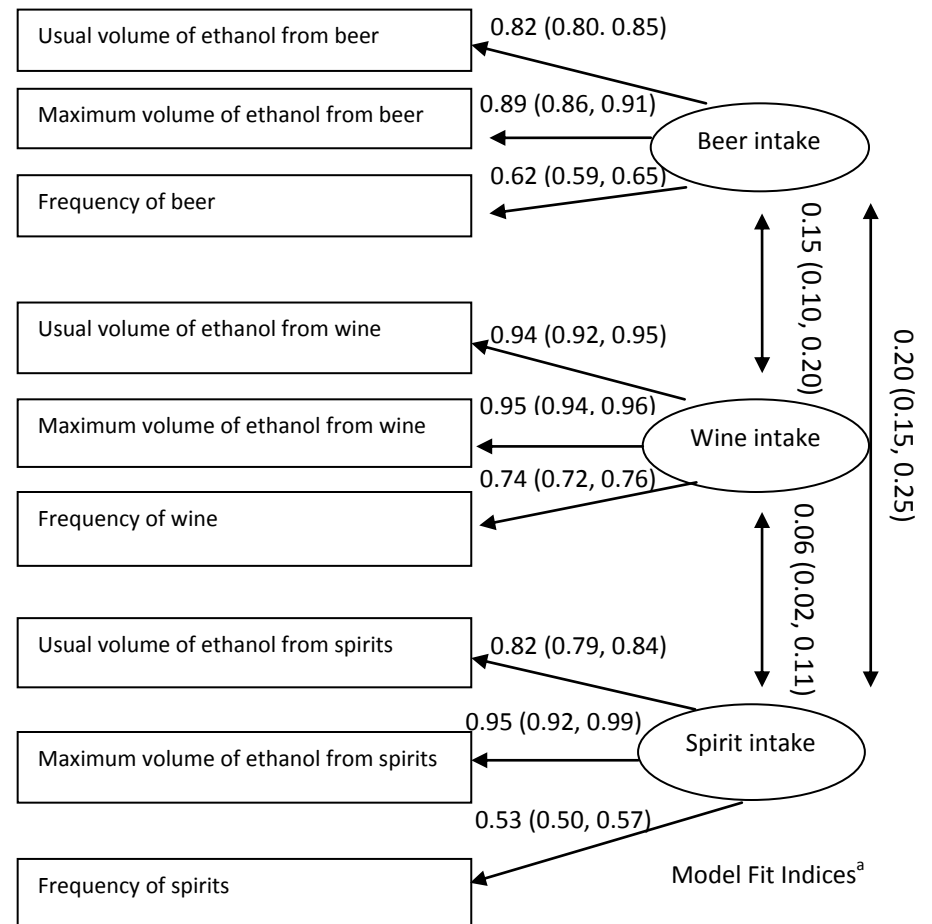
Usual volume of ethanol from beer

0.82 (0.80. 0.85)

Maximum volume of ethanol from beer

0.89 (0.86, 0.91)

Beer intake

Frequency of beer

0.62 (0.59, 0.65)

0.15 (0.10, 0.20)

0.20 (0.15, 0.25)

Usual volume of ethanol from wine

0.94 (0.92, 0.95)

Maximum volume of ethanol from wine

0.95 (0.94, 0.96)

Wine intake

0.74 (0.72, 0.76)

Frequency of wine

0.06 (0.02, 0.11)

Usual volume of ethanol from spirits

0.82 (0.79, 0.84)

0.95 (0.92, 0.99)

Maximum volume of ethanol from spirits

Spirit intake

0.53 (0.50, 0.57)

Frequency of spirits

Model Fit Indices$^a$